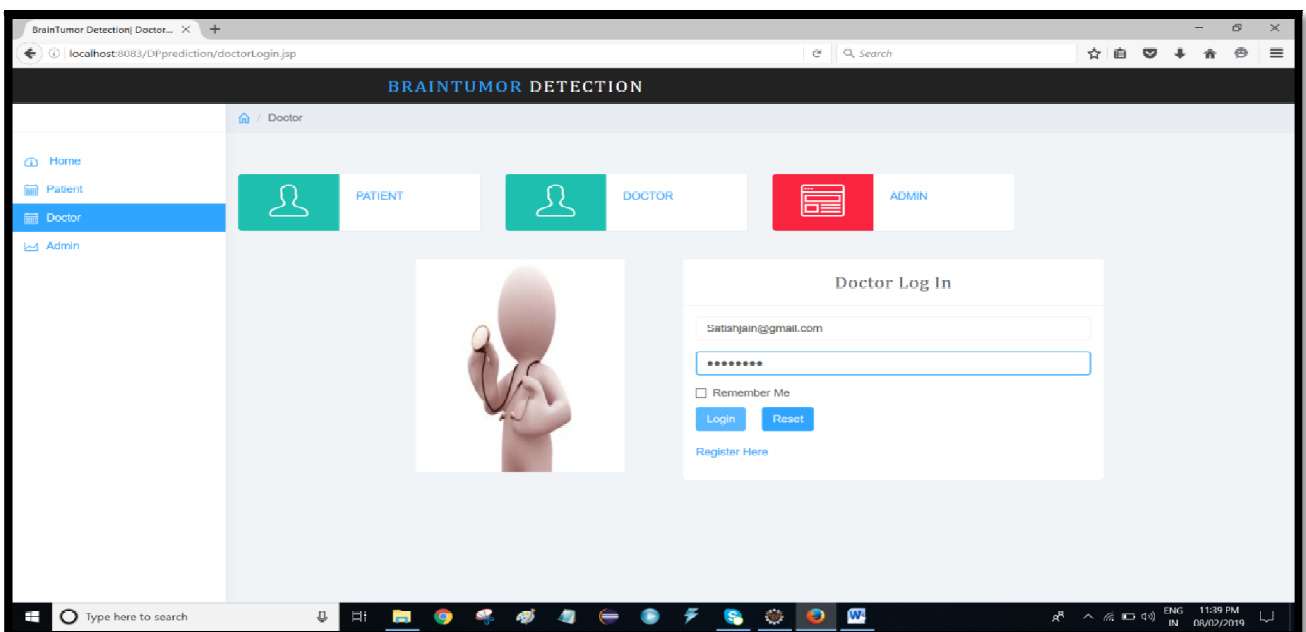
BrainTumor Detection| Doctor... ×

localhost:8083/DPprediction/doctorLogin.jsp

Search

BRAINTUMOR DETECTION

Doctor

Home
Patient
Doctor
Admin

PATIENT

DOCTOR

ADMIN

Doctor Log In

Satishjain@gmail.com

••••••••

Remember Me

Login Reset

Register Here

Type here to search

ENG IN 11:39 PM 08/02/2019